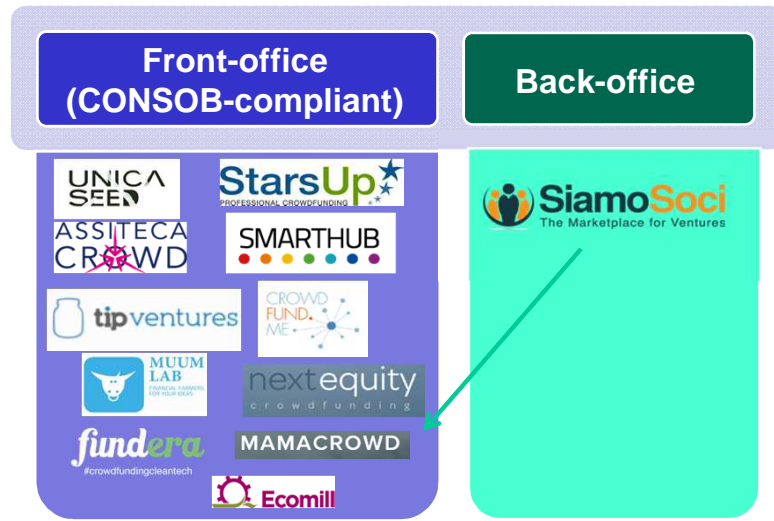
Front-office (CONSOB-compliant)

Back-office

UNICA SEED

StarsUp PROFESSIONAL CROWDFUNDING

ASSITECA CROWD

SMARTHUB

tipventures

CROWD FUND. ME

MUUM LAB FINANCIAL FARMERS FOR YOUR IDEAS

nextequity crowdfunding

fundera #crowdfundingcleantech

MAMACROWD

Ecomill

SiamoSoci The Marketplace for Ventures